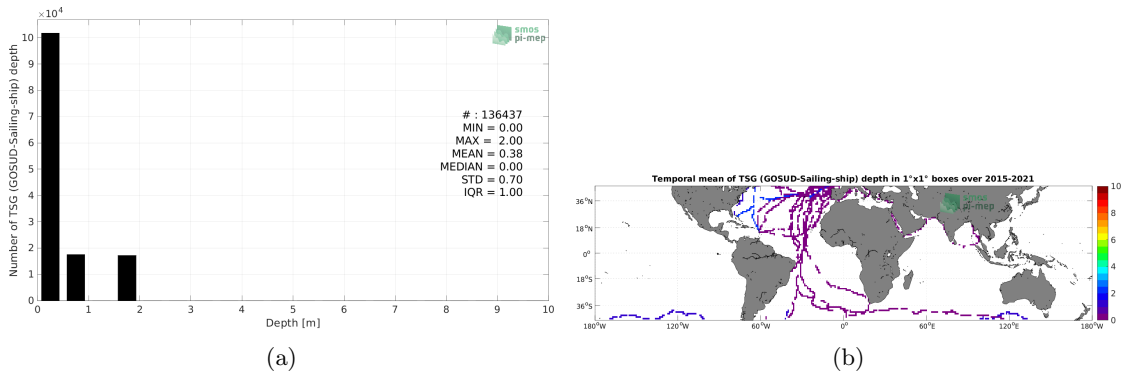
$\times 10^4$

smos
pi-mep

Number of TSG (GOSUD-Sailing-ship) depth

10
9
8
7
6
5
4
3
2
1
0

# : 136437
MIN = 0.00
MAX = 2.00
MEAN = 0.38
MEDIAN = 0.00
STD = 0.70
IQR = 1.00

0 1 2 3 4 5 6 7 8 9 10
Depth [m]

(a)

Temporal mean of TSG (GOSUD-Sailing-ship) depth in 1°x1° boxes over 2015-2021

smos
pi-mep

36°N
18°N
0°
18°S
36°S

180°W 120°W 60°W 0° 60°E 120°E 180°W

10
8
6
4
2
0

(b)